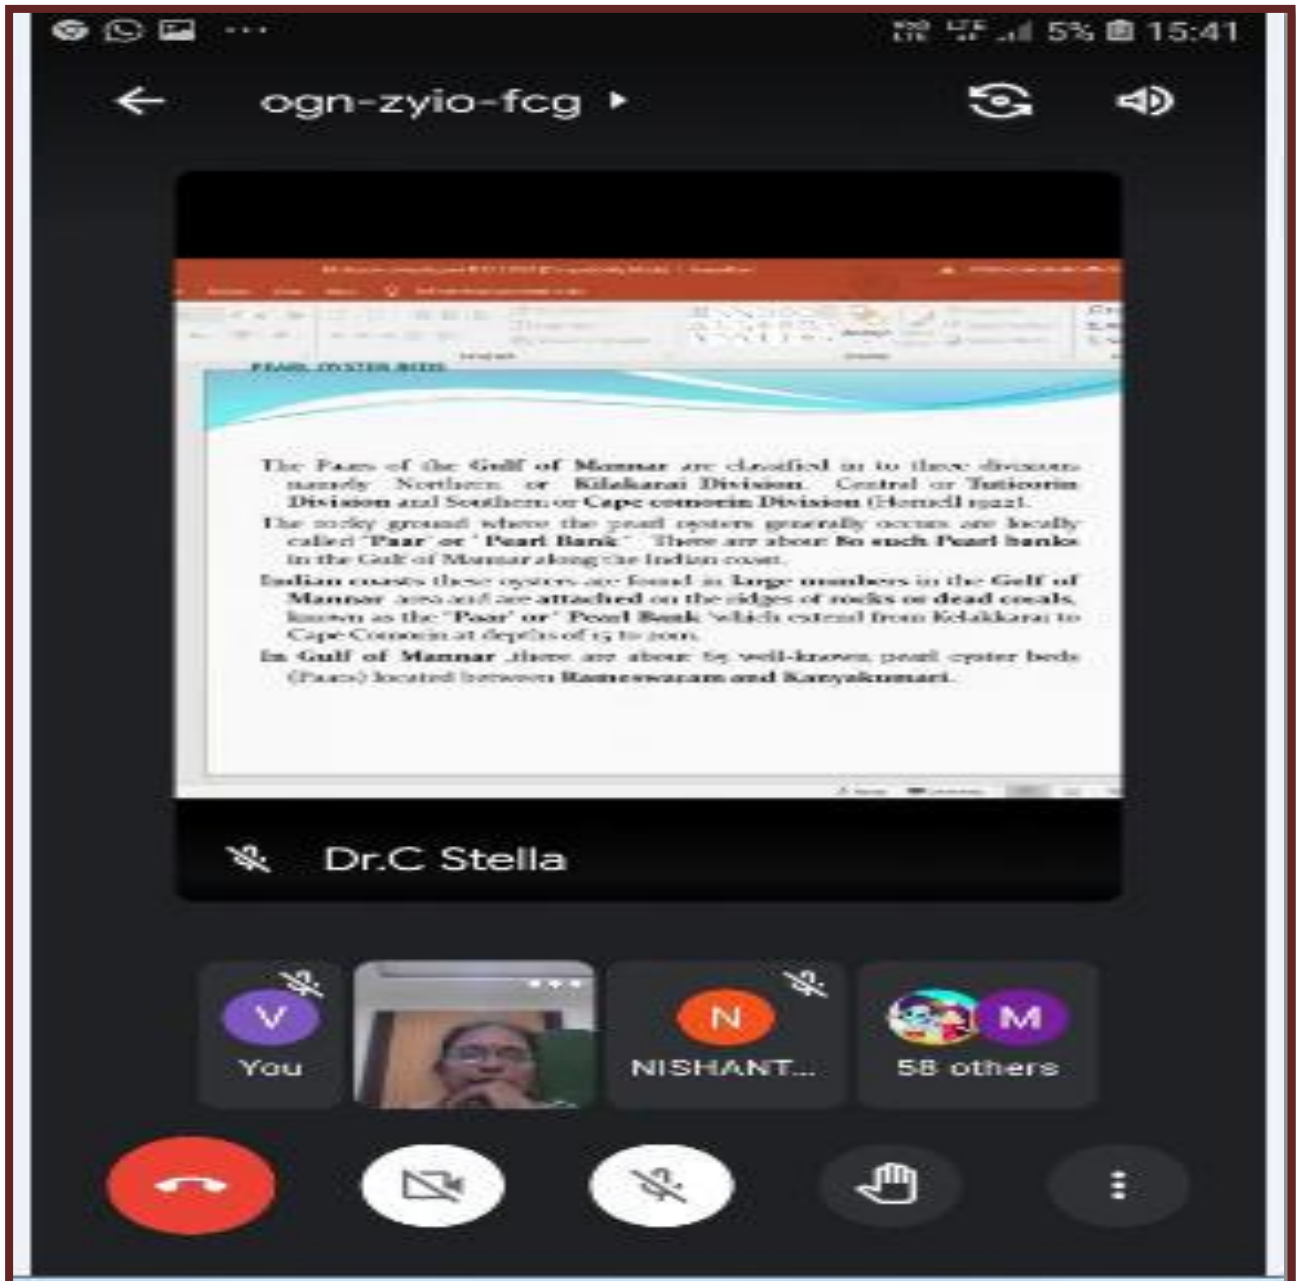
5% 15:41

ogn-zyio-fcg

PEARL OYSTER BEDS

The Paars of the Gulf of Mannar are classified in to three divisions namely Northern or Kilakarai Division, Central or Tuticorin Division and Southern or Cape comorin Division (Hornell 1922).

The rocky ground where the pearl oysters generally occurs are locally called 'Paar' or 'Pearl Bank'. There are about 80 such Pearl banks in the Gulf of Mannar along the Indian coast.

Indian coasts these oysters are found in large numbers in the Gulf of Mannar area and are attached on the ridges of rocks or dead corals, known as the 'Paar' or 'Pearl Bank' which extend from Kilakkarai to Cape Comorin at depths of 15 to 20m.

In Gulf of Mannar ,there are about 65 well-known pearl oyster beds (Paars) located between Rameswaram and Kanyakumari.

Dr.C Stella

V
You

N
NISHANT...

M
58 others